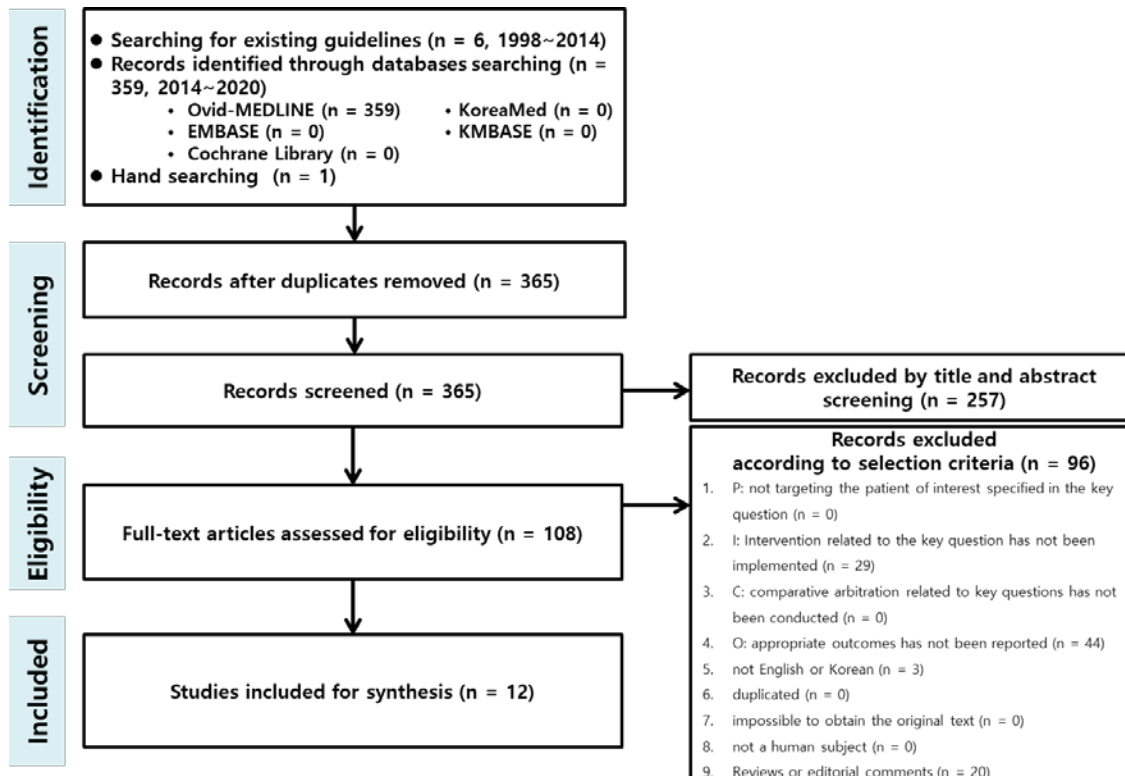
Identification

● Searching for existing guidelines (n = 6, 1998~2014)
● Records identified through databases searching (n = 359, 2014~2020)
• Ovid-MEDLINE (n = 359)
• KoreaMed (n = 0)
• EMBASE (n = 0)
• KMBASE (n = 0)
• Cochrane Library (n = 0)
● Hand searching (n = 1)

Screening

Records after duplicates removed (n = 365)

Records screened (n = 365)

Records excluded by title and abstract screening (n = 257)

Eligibility

Full-text articles assessed for eligibility (n = 108)

Records excluded according to selection criteria (n = 96)
1. P: not targeting the patient of interest specified in the key question (n = 0)
2. I: Intervention related to the key question has not been implemented (n = 29)
3. C: comparative arbitration related to key questions has not been conducted (n = 0)
4. O: appropriate outcomes has not been reported (n = 44)
5. not English or Korean (n = 3)
6. duplicated (n = 0)
7. impossible to obtain the original text (n = 0)
8. not a human subject (n = 0)
9. Reviews or editorial comments (n = 20)

Included

Studies included for synthesis (n = 12)